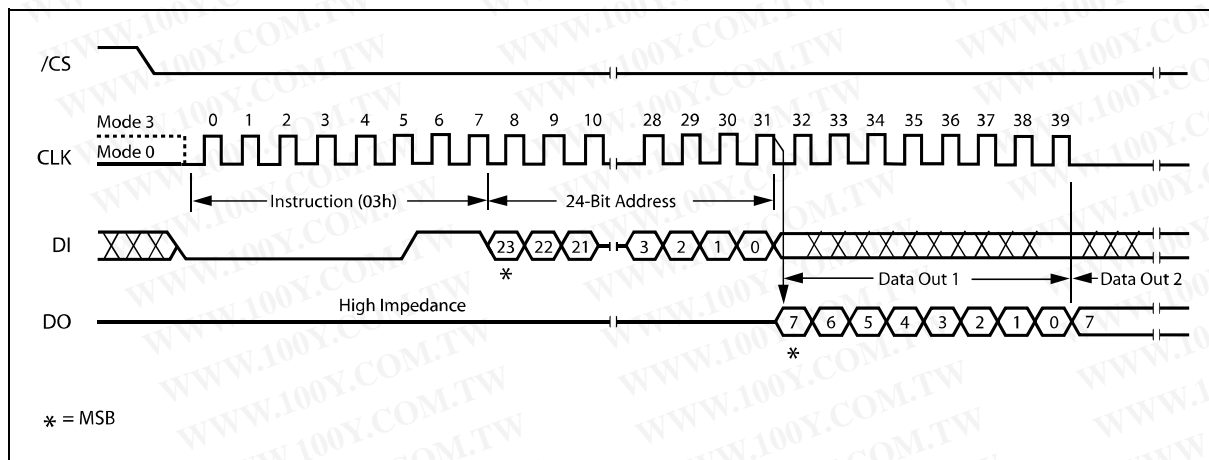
/CS

Mode 3
Mode 0
CLK
0 1 2 3 4 5 6 7 8 9 10 28 29 30 31 32 33 34 35 36 37 38 39

Instruction (03h)
24-Bit Address

DI
23 22 21 3 2 1 0
*

Data Out 1
Data Out 2

High Impedance
DO
7 6 5 4 3 2 1 0 7
*

* = MSB

WWW.100Y.COM.TW